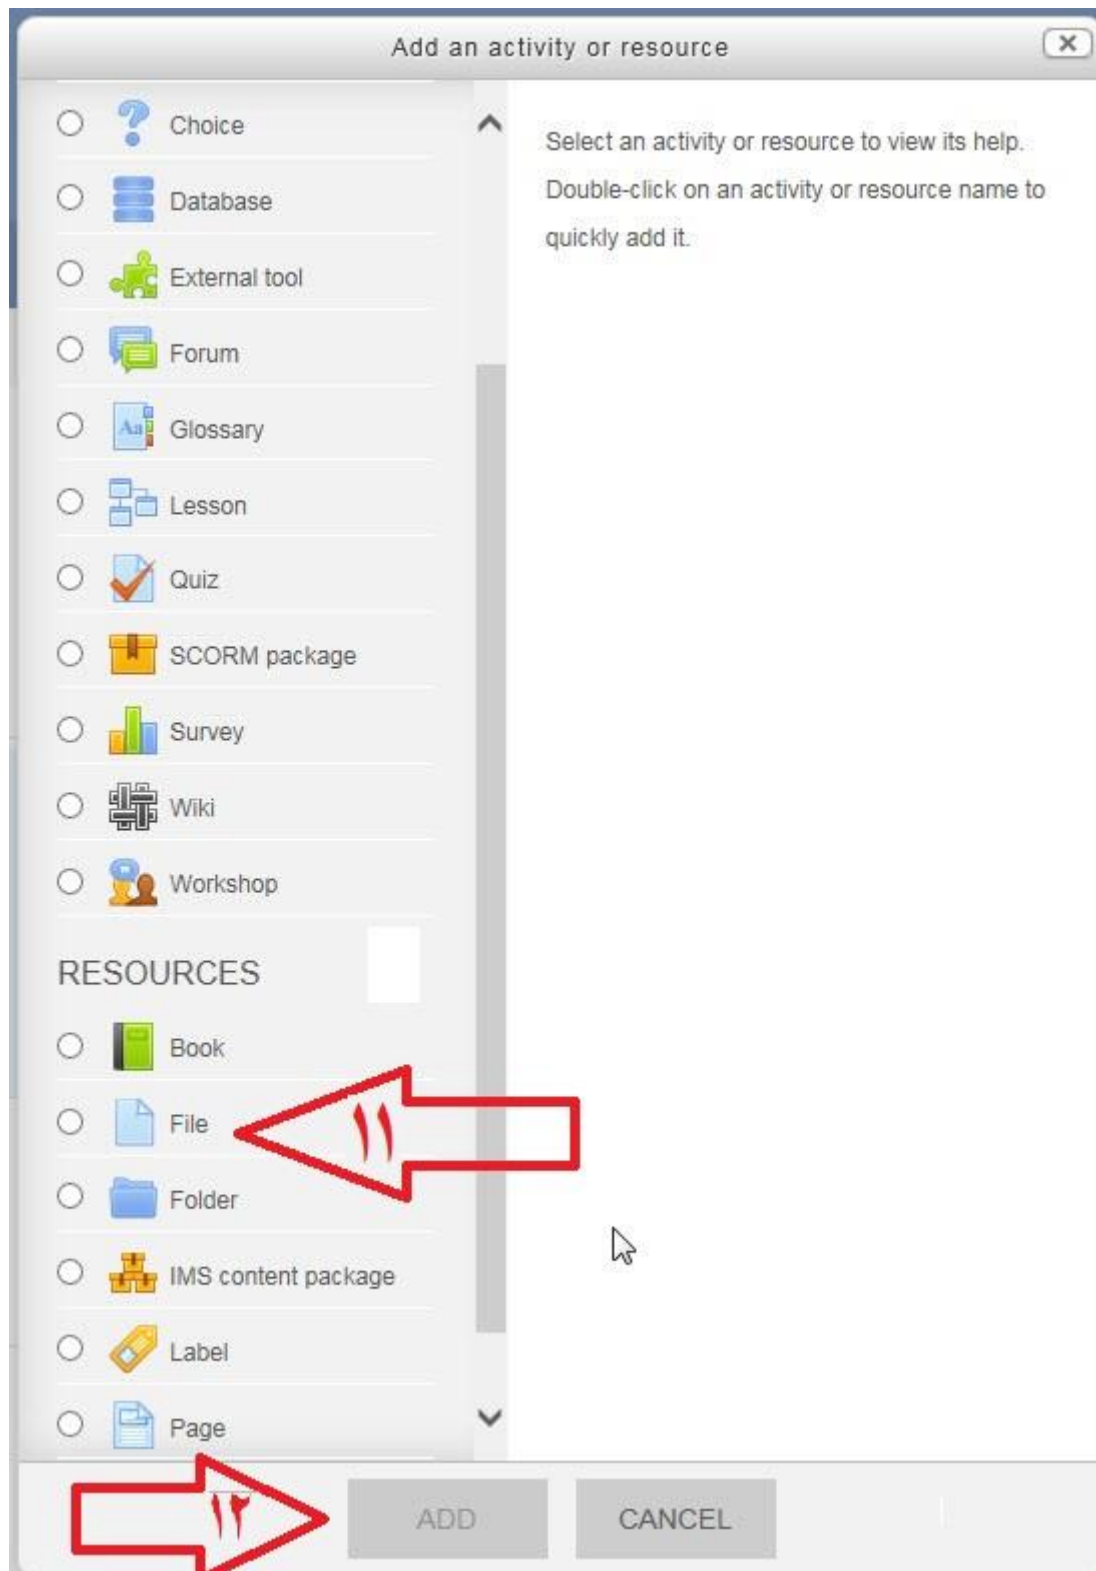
Add an activity or resource

Choice

Database

External tool

Forum

Glossary

Lesson

Quiz

SCORM package

Survey

Wiki

Workshop

RESOURCES

Book

File

١١

Folder

IMS content package

Label

Page

Select an activity or resource to view its help. Double-click on an activity or resource name to quickly add it.

١٢

ADD

CANCEL